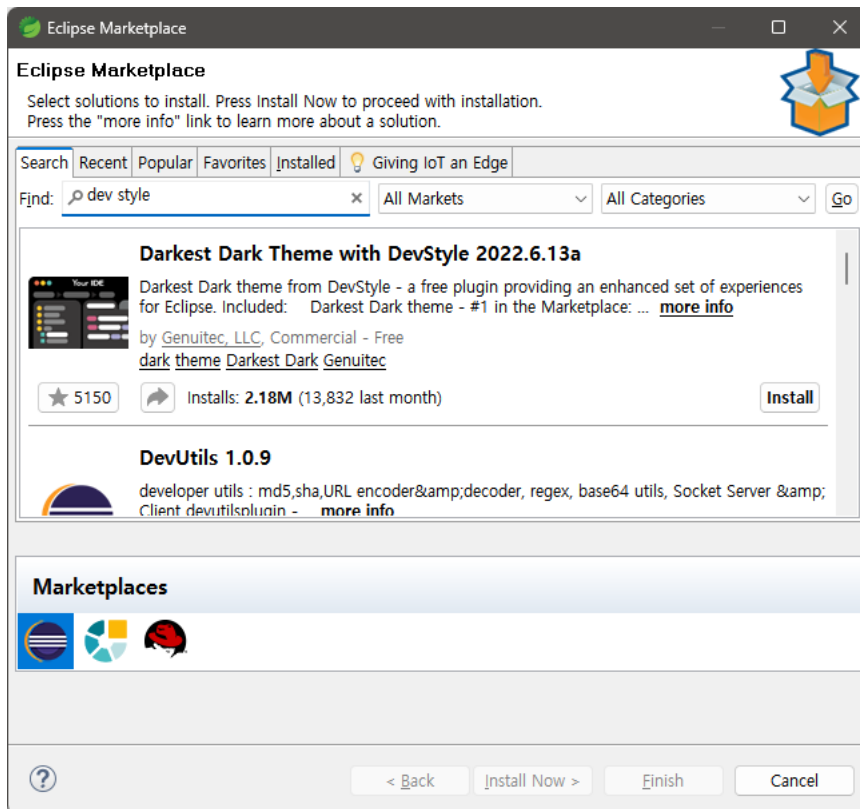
Eclipse Marketplace

Eclipse Marketplace
Select solutions to install. Press Install Now to proceed with installation.
Press the "more info" link to learn more about a solution.

Search | Recent | Popular | Favorites | Installed | Giving IoT an Edge

Find: dev style | All Markets | All Categories | Go

Your IDE

Darkest Dark Theme with DevStyle 2022.6.13a

Darkest Dark theme from DevStyle - a free plugin providing an enhanced set of experiences for Eclipse. Included: Darkest Dark theme - #1 in the Marketplace: ... more info

by Genuitec, LLC, Commercial - Free
dark theme Darkest Dark Genuitec

5150 Installs: 2.18M (13,832 last month) Install

DevUtils 1.0.9

developer utils : md5,sha,URL encoder&amp;decoder, regex, base64 utils, Socket Server &amp; Client devutilsplugin - ... more info

Marketplaces

< Back | Install Now > | Finish | Cancel